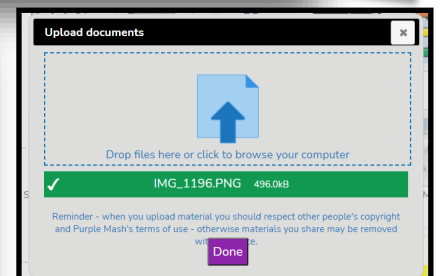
Upload documents

×

Drop files here or click to browse your computer

✓ IMG_1196.PNG 496.0kB

Reminder - when you upload material you should respect other people's copyright and Purple Mash's terms of use - otherwise materials you share may be removed wi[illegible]e.

Done